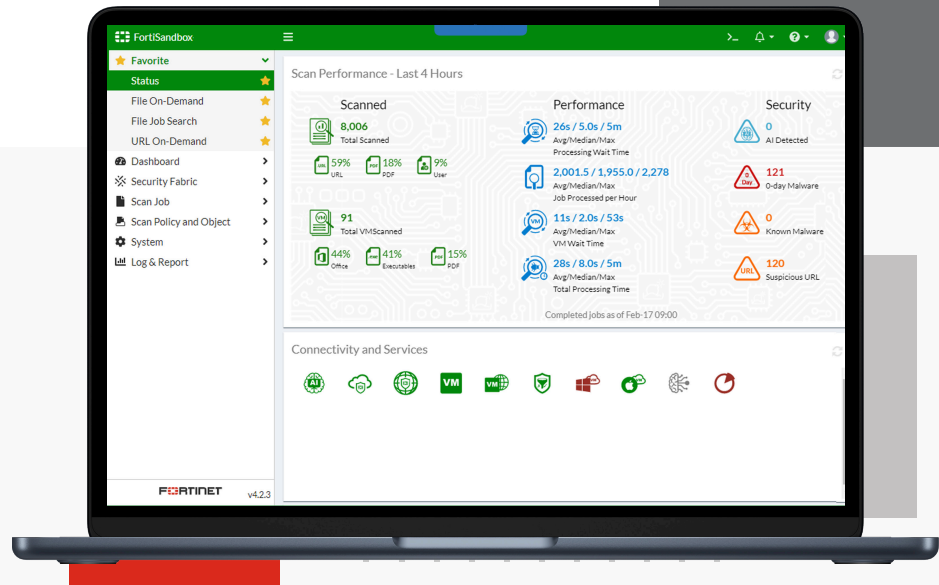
FortiSandbox

Favorite
Status
File On-Demand
File Job Search
URL On-Demand
Dashboard
Security Fabric
Scan Job
Scan Policy and Object
System
Log & Report

FORTINET v4.2.3

Scan Performance - Last 4 Hours

Scanned
8,006
Total Scanned
59% URL
18% PDF
9% User
91
Total VMScanned
44% Office
41% Executables
15% PDF

Performance
26s / 5.0s / 5m
Avg/Median/Max
Processing Wait Time
2,001.5 / 1,955.0 / 2,278
Avg/Median/Max
Job Processed per Hour
11s / 2.0s / 53s
Avg/Median/Max
VM Wait Time
28s / 8.0s / 5m
Avg/Median/Max
Total Processing Time

Security
0
AI Detected
121
0-day Malware
0
Known Malware
120
Suspicious URL

Completed jobs as of Feb-17 09:00

Connectivity and Services
AI VM VM